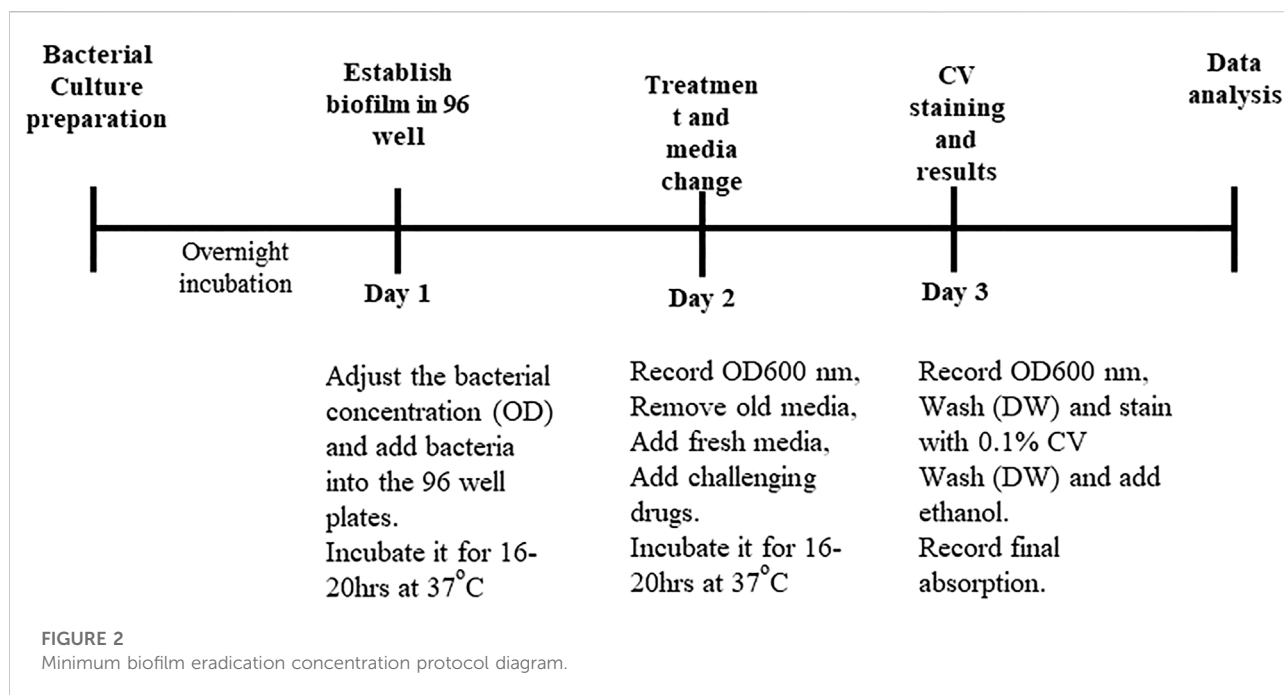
Bacterial Culture preparation

Establish biofilm in 96 well

Treatment and media change

CV staining and results

Data analysis

Overnight incubation

Day 1

Day 2

Day 3

Adjust the bacterial concentration (OD) and add bacteria into the 96 well plates.
Incubate it for 16-20hrs at 37$^{\circ}$C

Record OD600 nm,
Remove old media,
Add fresh media,
Add challenging drugs.
Incubate it for 16-20hrs at 37$^{\circ}$C

Record OD600 nm,
Wash (DW) and stain with 0.1% CV
Wash (DW) and add ethanol.
Record final absorption.

FIGURE 2
Minimum biofilm eradication concentration protocol diagram.